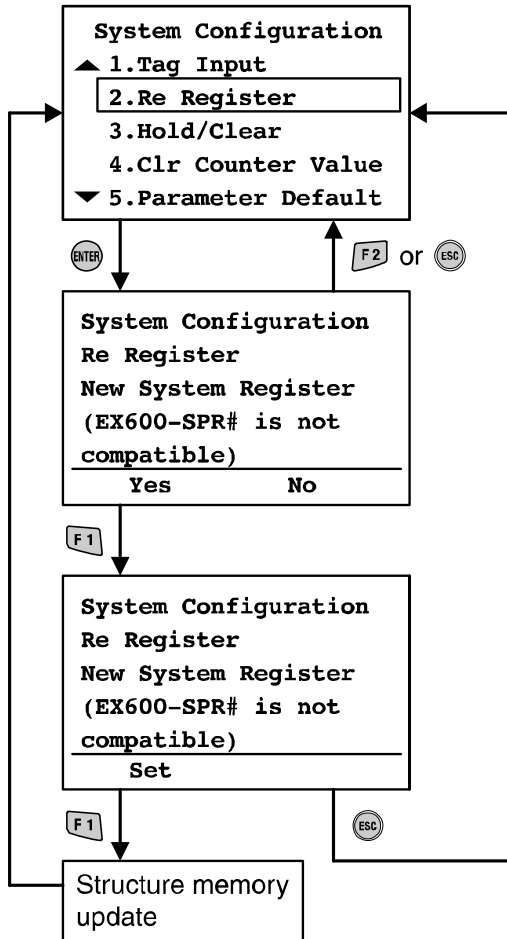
System Configuration
1.Tag Input
2.Re Register
3.Hold/Clear
4.Clr Counter Value
5.Parameter Default

ENTER

F2 or ESC

System Configuration
Re Register
New System Register
(EX600-SPR# is not compatible)
Yes No

F1

System Configuration
Re Register
New System Register
(EX600-SPR# is not compatible)
Set

F1

ESC

Structure memory update